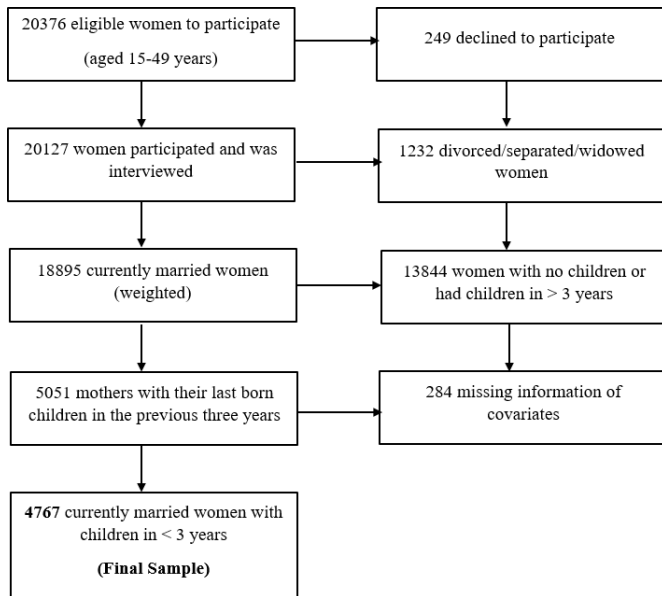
20376 eligible women to participate
(aged 15-49 years)

249 declined to participate

20127 women participated and was interviewed

1232 divorced/separated/widowed women

18895 currently married women (weighted)

13844 women with no children or had children in > 3 years

5051 mothers with their last born children in the previous three years

284 missing information of covariates

**4767** currently married women with children in < 3 years

**(Final Sample)**